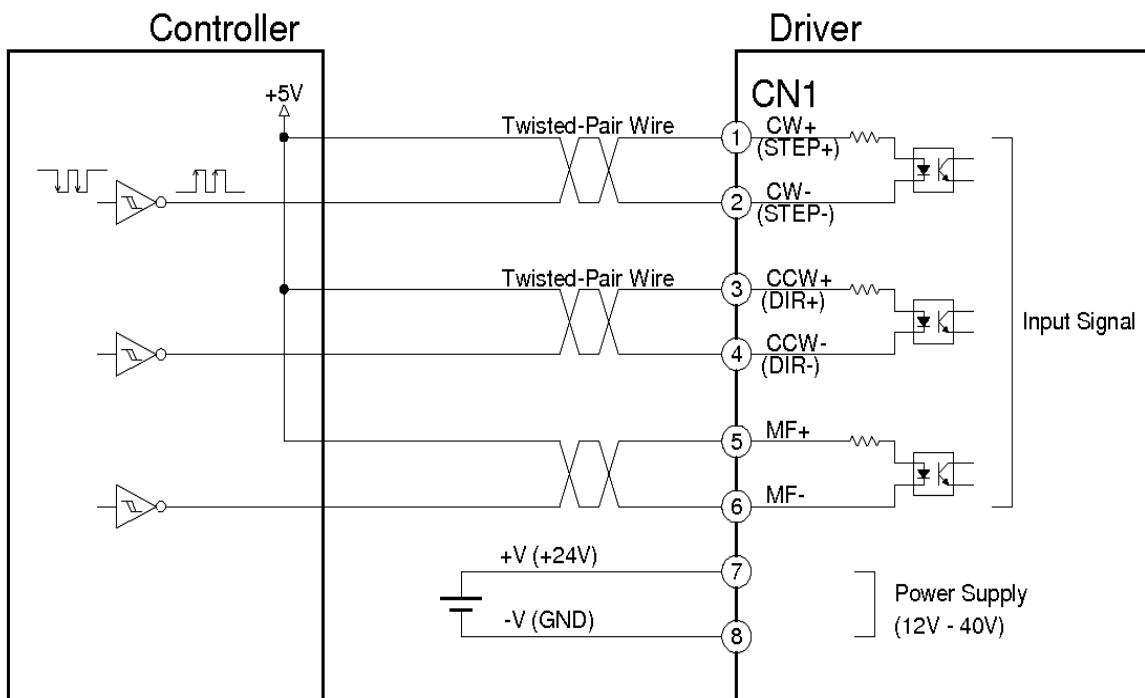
Controller

Driver

+5V

CN1

Twisted-Pair Wire

1 CW+ (STEP+)

2 CW- (STEP-)

Twisted-Pair Wire

3 CCW+ (DIR+)

4 CCW- (DIR-)

Input Signal

5 MF+

6 MF-

+V (+24V)

7

-V (GND)

8

Power Supply (12V - 40V)